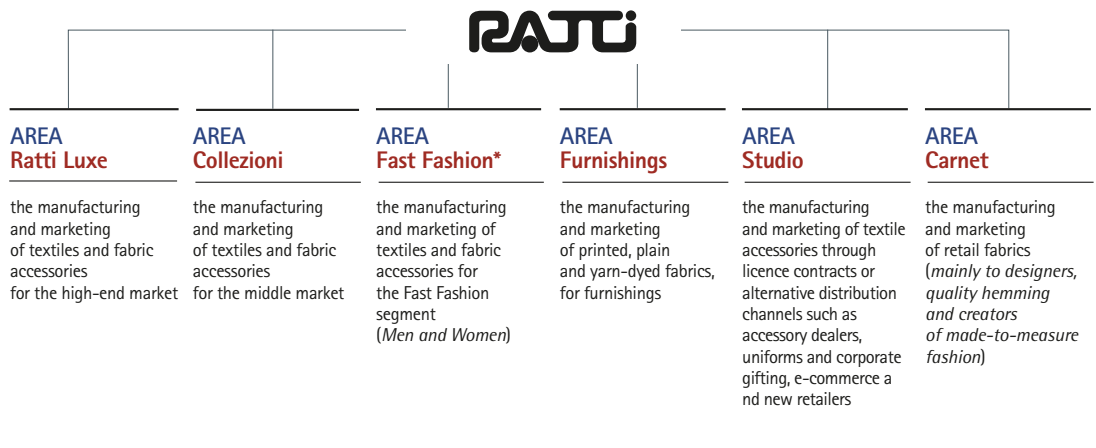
RATTI

AREA
Ratti Luxe

the manufacturing and marketing of textiles and fabric accessories for the high-end market

AREA
Collezioni

the manufacturing and marketing of textiles and fabric accessories for the middle market

AREA
Fast Fashion*

the manufacturing and marketing of textiles and fabric accessories for the Fast Fashion segment (*Men and Women*)

AREA
Furnishings

the manufacturing and marketing of printed, plain and yarn-dyed fabrics, for furnishings

AREA
Studio

the manufacturing and marketing of textile accessories through licence contracts or alternative distribution channels such as accessory dealers, uniforms and corporate gifting, e-commerce a nd new retailers

AREA
Carnet

the manufacturing and marketing of retail fabrics (*mainly to designers, quality hemming and creators of made-to-measure fashion*)